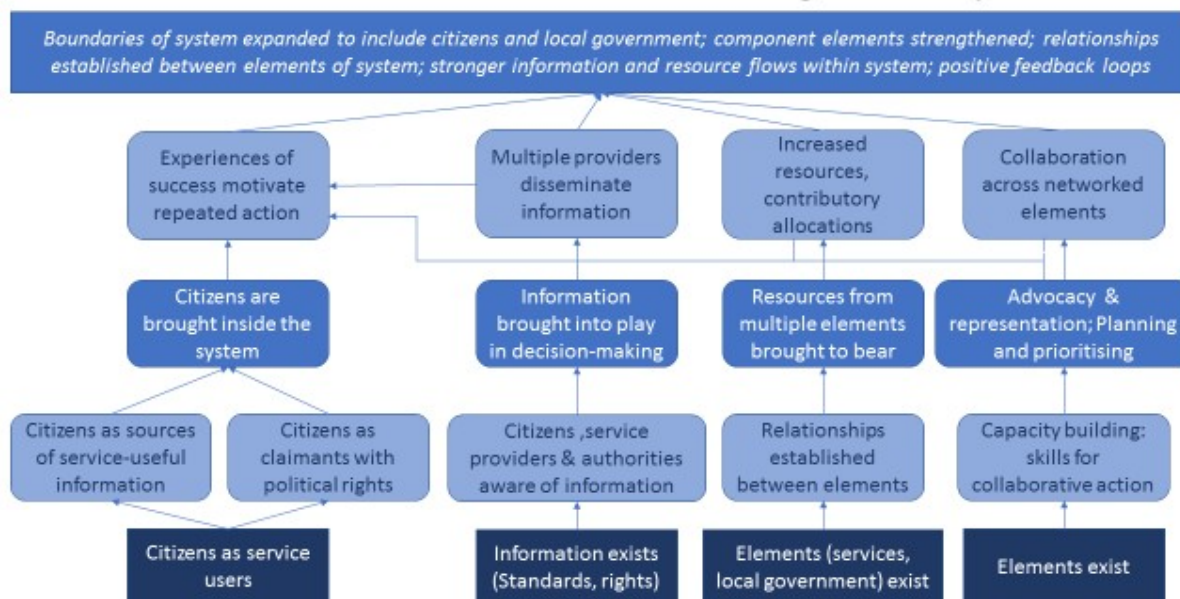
Boundaries of system expanded to include citizens and local government; component elements strengthened; relationships established between elements of system; stronger information and resource flows within system; positive feedback loops

Experiences of success motivate repeated action

Multiple providers disseminate information

Increased resources, contributory allocations

Collaboration across networked elements

Citizens are brought inside the system

Information brought into play in decision-making

Resources from multiple elements brought to bear

Advocacy & representation; Planning and prioritising

Citizens as sources of service-useful information

Citizens as claimants with political rights

Citizens ,service providers & authorities aware of information

Relationships established between elements

Capacity building: skills for collaborative action

Citizens as service users

Information exists (Standards, rights)

Elements (services, local government) exist

Elements exist